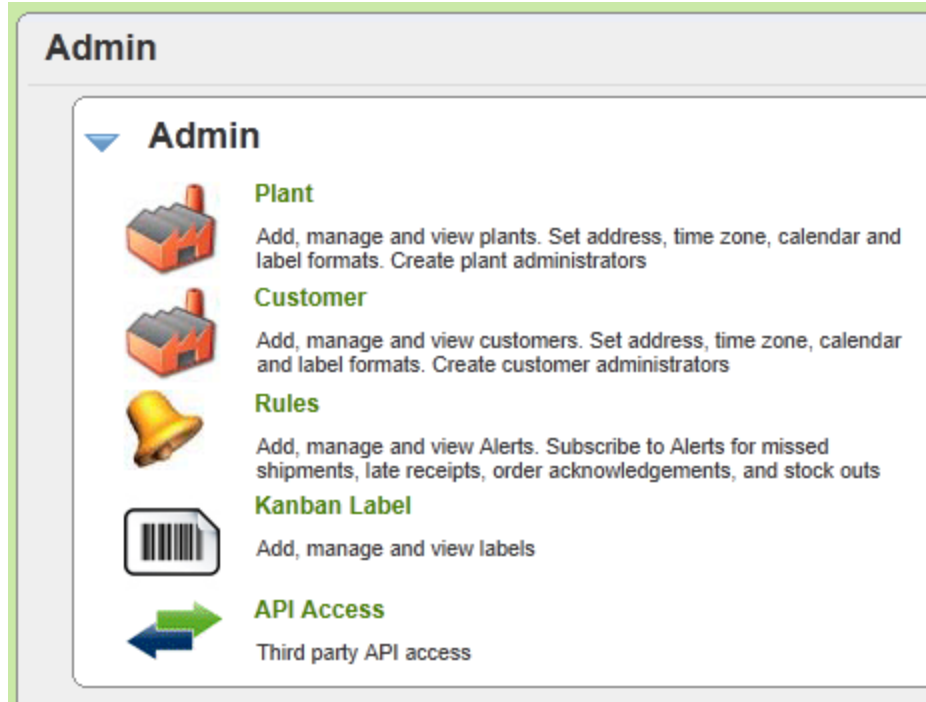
Admin

Admin

Plant

Add, manage and view plants. Set address, time zone, calendar and label formats. Create plant administrators

Customer

Add, manage and view customers. Set address, time zone, calendar and label formats. Create customer administrators

Rules

Add, manage and view Alerts. Subscribe to Alerts for missed shipments, late receipts, order acknowledgements, and stock outs

Kanban Label

Add, manage and view labels

API Access

Third party API access